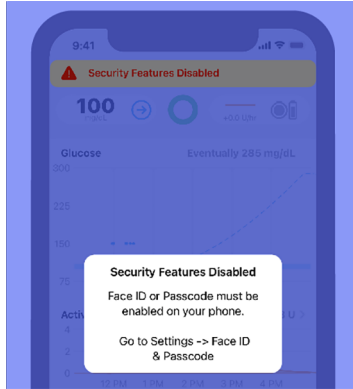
9:41

Security Features Disabled

100 mg/dL

400 U/hr

Glucose

Eventually 285 mg/dL

300

225

150

75

Activ

U

Security Features Disabled

Face ID or Passcode must be enabled on your phone.

Go to Settings -> Face ID & Passcode

12 PM 1 PM 2 PM 3 PM 4 PM